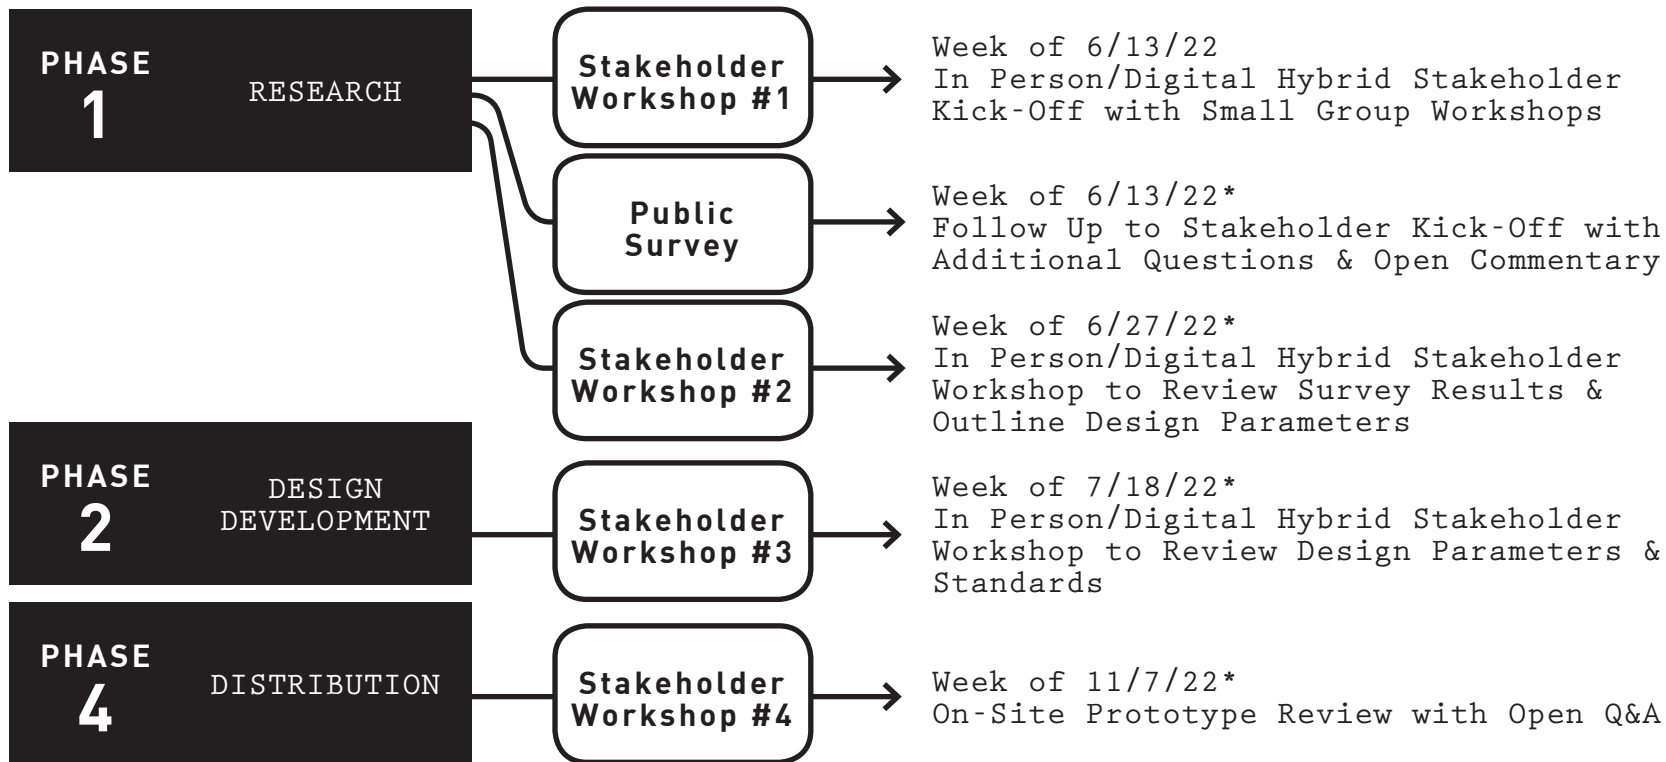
PHASE 1 RESEARCH

Stakeholder Workshop #1

Week of 6/13/22
In Person/Digital Hybrid Stakeholder Kick-Off with Small Group Workshops

Public Survey

Week of 6/13/22*
Follow Up to Stakeholder Kick-Off with Additional Questions & Open Commentary

Stakeholder Workshop #2

Week of 6/27/22*
In Person/Digital Hybrid Stakeholder Workshop to Review Survey Results & Outline Design Parameters

PHASE 2 DESIGN DEVELOPMENT

Stakeholder Workshop #3

Week of 7/18/22*
In Person/Digital Hybrid Stakeholder Workshop to Review Design Parameters & Standards

PHASE 4 DISTRIBUTION

Stakeholder Workshop #4

Week of 11/7/22*
On-Site Prototype Review with Open Q&A